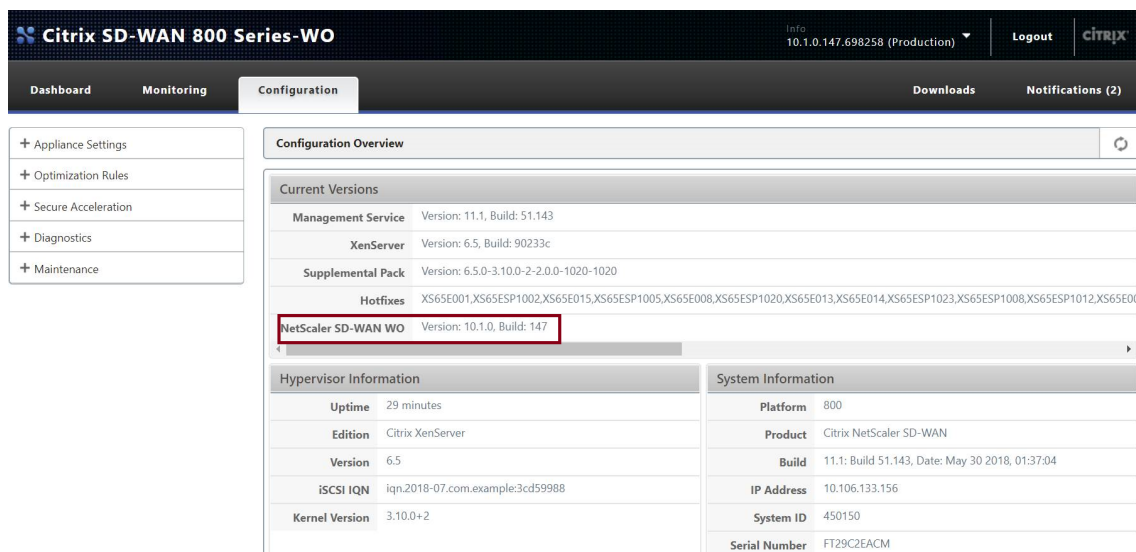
Citrix SD-WAN 800 Series-WO

Info
10.1.0.147.698258 (Production)

Logout

CITRIX

Dashboard Monitoring Configuration Downloads Notifications (2)

+ Appliance Settings
+ Optimization Rules
+ Secure Acceleration
+ Diagnostics
+ Maintenance

Configuration Overview

Current Versions

| | |
|---|---|
| Management Service | Version: 11.1, Build: 51.143 |
| XenServer | Version: 6.5, Build: 90233c |
| Supplemental Pack | Version: 6.5.0-3.10.0-2-2.0.0-1020-1020 |
| Hotfixes | XS65E001,XS65ESP1002,XS65E015,XS65ESP1005,XS65E008,XS65ESP1020,XS65E013,XS65E014,XS65ESP1023,XS65ESP1008,XS65ESP1012,XS65E0 |
| NetScaler SD-WAN WO | Version: 10.1.0, Build: 147 |

Hypervisor Information

| | |
|---|---|
| Uptime | 29 minutes |
| Edition | Citrix XenServer |
| Version | 6.5 |
| iSCSI IQN | iqn.2018-07.com.example:3cd59988 |
| Kernel Version | 3.10.0+2 |

System Information

| | |
|---|---|
| Platform | 800 |
| Product | Citrix NetScaler SD-WAN |
| Build | 11.1: Build 51.143, Date: May 30 2018, 01:37:04 |
| IP Address | 10.106.133.156 |
| System ID | 450150 |
| Serial Number | FT29C2EACM |